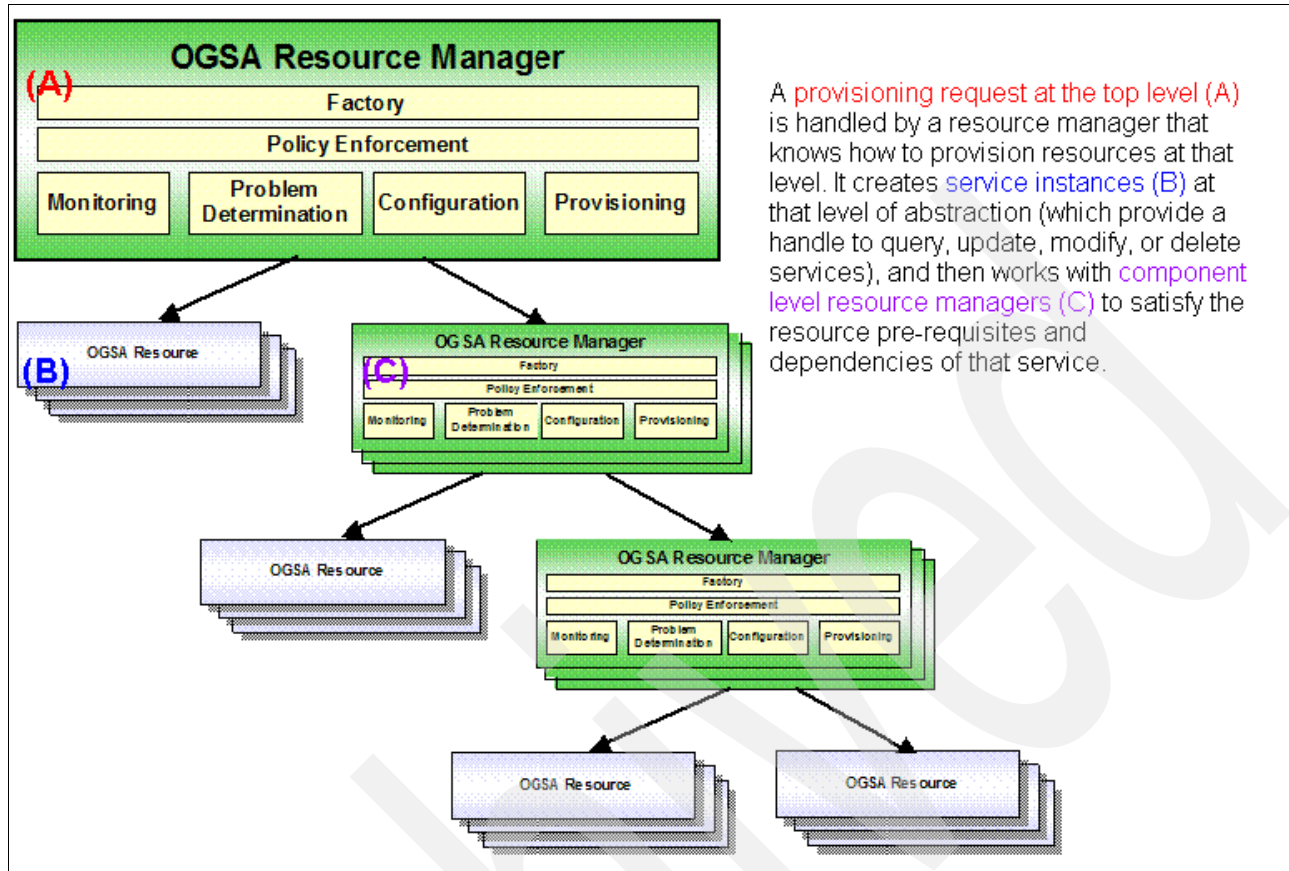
OGSA Resource Manager
(A)
Factory
Policy Enforcement
Monitoring
Problem Determination
Configuration
Provisioning

A provisioning request at the top level (A) is handled by a resource manager that knows how to provision resources at that level. It creates service instances (B) at that level of abstraction (which provide a handle to query, update, modify, or delete services), and then works with component level resource managers (C) to satisfy the resource pre-requisites and dependencies of that service.

OGSA Resource
(B)

OGSA Resource Manager
(C)
Factory
Policy Enforcement
Monitoring
Problem Determination
Configuration
Provisioning

OGSA Resource

OGSA Resource Manager
Factory
Policy Enforcement
Monitoring
Problem Determination
Configuration
Provisioning

OGSA Resource
OGSA Resource